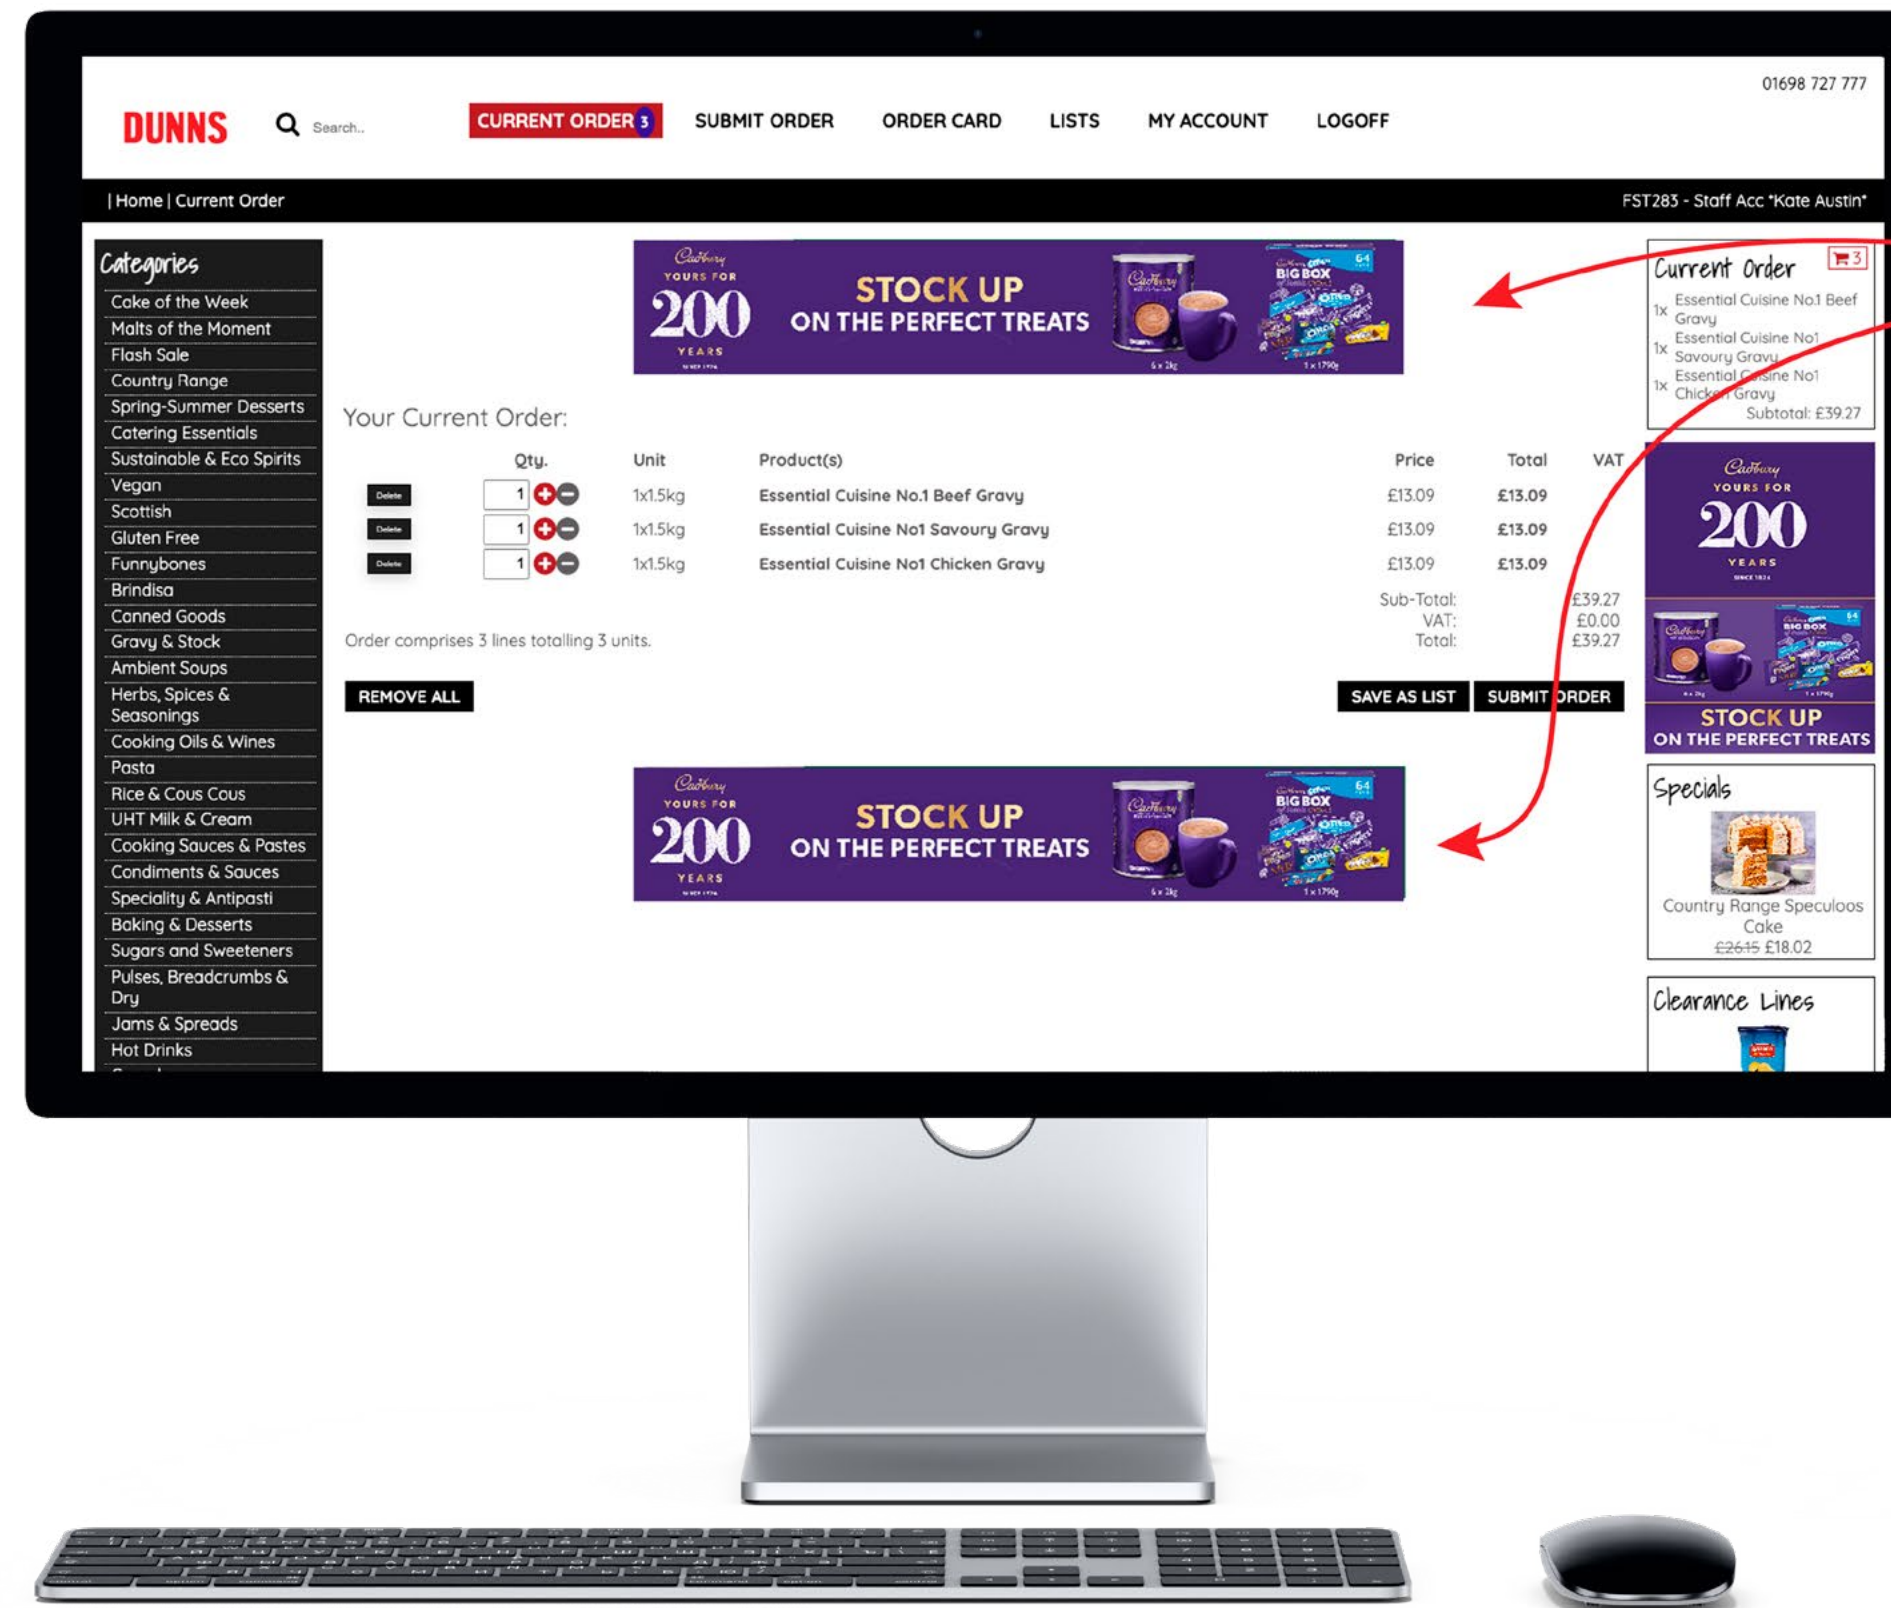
01698 727 777

DUNNS

Search..

CURRENT ORDER 3 SUBMIT ORDER ORDER CARD LISTS MY ACCOUNT LOGOFF

| Home | Current Order

FST283 - Staff Acc *Kate Austin*

Categories
Cake of the Week
Malts of the Moment
Flash Sale
Country Range
Spring-Summer Desserts
Catering Essentials
Sustainable & Eco Spirits
Vegan
Scottish
Gluten Free
Funnybones
Brindisa
Canned Goods
Gravy & Stock
Ambient Soups
Herbs, Spices & Seasonings
Cooking Oils & Wines
Pasta
Rice & Cous Cous
UHT Milk & Cream
Cooking Sauces & Pastes
Condiments & Sauces
Speciality & Antipasti
Baking & Desserts
Sugars and Sweeteners
Pulses, Breadcrumbs & Dry
Jams & Spreads
Hot Drinks

Cadbury YOURS FOR 200 YEARS STOCK UP ON THE PERFECT TREATS BIG BOX 64

Your Current Order:

| | Qty. | Unit | Product(s) | Price | Total | VAT |
|---|---|---|---|---|---|---|
| Delete | 1 | 1x1.5kg | Essential Cuisine No.1 Beef Gravy | £13.09 | £13.09 | |
| Delete | 1 | 1x1.5kg | Essential Cuisine No1 Savoury Gravy | £13.09 | £13.09 | |
| Delete | 1 | 1x1.5kg | Essential Cuisine No1 Chicken Gravy | £13.09 | £13.09 | |

Sub-Total: £39.27
VAT: £0.00
Total: £39.27

Order comprises 3 lines totalling 3 units.

REMOVE ALL

SAVE AS LIST SUBMIT ORDER

Cadbury YOURS FOR 200 YEARS STOCK UP ON THE PERFECT TREATS BIG BOX 64

Current Order 3
1x Essential Cuisine No.1 Beef Gravy
1x Essential Cuisine No1 Savoury Gravy
1x Essential Cuisine No1 Chicken Gravy
Subtotal: £39.27

Cadbury YOURS FOR 200 YEARS SINCE 1824 STOCK UP ON THE PERFECT TREATS

Specials
Country Range Speculoos Cake
£26.15 £18.02

Clearance Lines